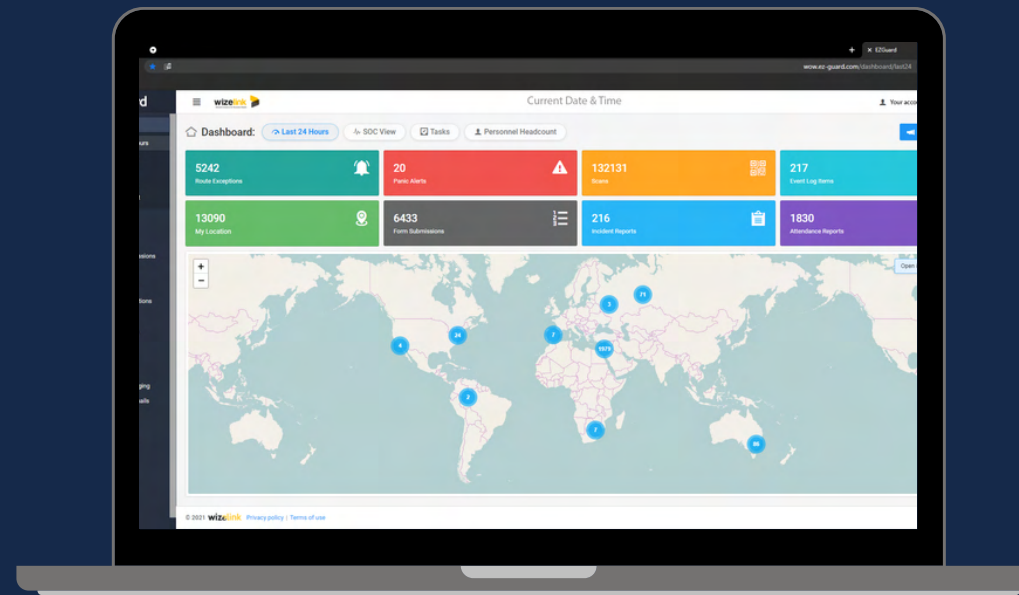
EZGuard

www.ez-guard.com/dashboard/last24

d

ours

ssions

tions

ging

ails

wizelink

Current Date & Time

Your acco

Dashboard: Last 24 Hours SOC View Tasks Personnel Headcount

5242
Route Exceptions

20
Panic Alerts

132131
Scans

217
Event Log Items

13090
My Location

6433
Form Submissions

216
Incident Reports

1830
Attendance Reports

+
−

Open

3

73

4

24

7

5570

3

7

86

© 2021 wizelink Privacy policy | Terms of use